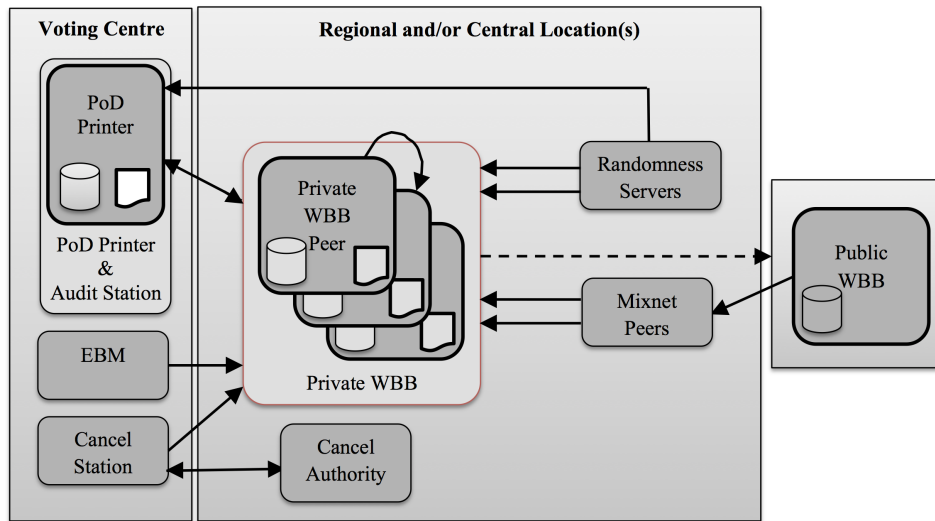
Voting Centre

Regional and/or Central Location(s)

PoD Printer

PoD Printer & Audit Station

Private WBB Peer

Private WBB

Randomness Servers

Public WBB

Mixnet Peers

EBM

Cancel Station

Cancel Authority